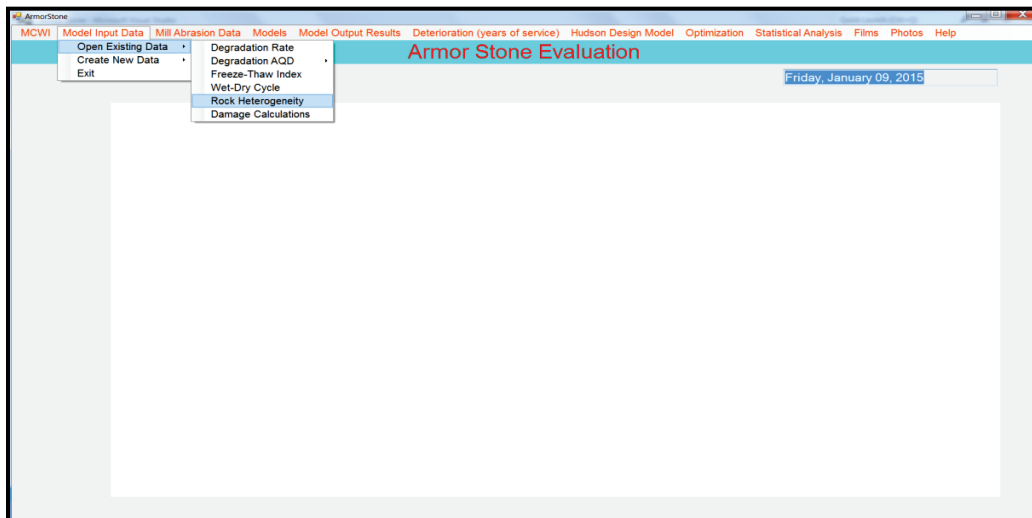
ArmorStone

MCWI Model Input Data Mill Abrasion Data Models Model Output Results Deterioration (years of service) Hudson Design Model Optimization Statistical Analysis Films Photos Help

Open Existing Data
Create New Data
Exit

Degradation Rate
Degradation AQD
Freeze-Thaw Index
Wet-Dry Cycle
Rock Heterogeneity
Damage Calculations

Armor Stone Evaluation

Friday, January 09, 2015